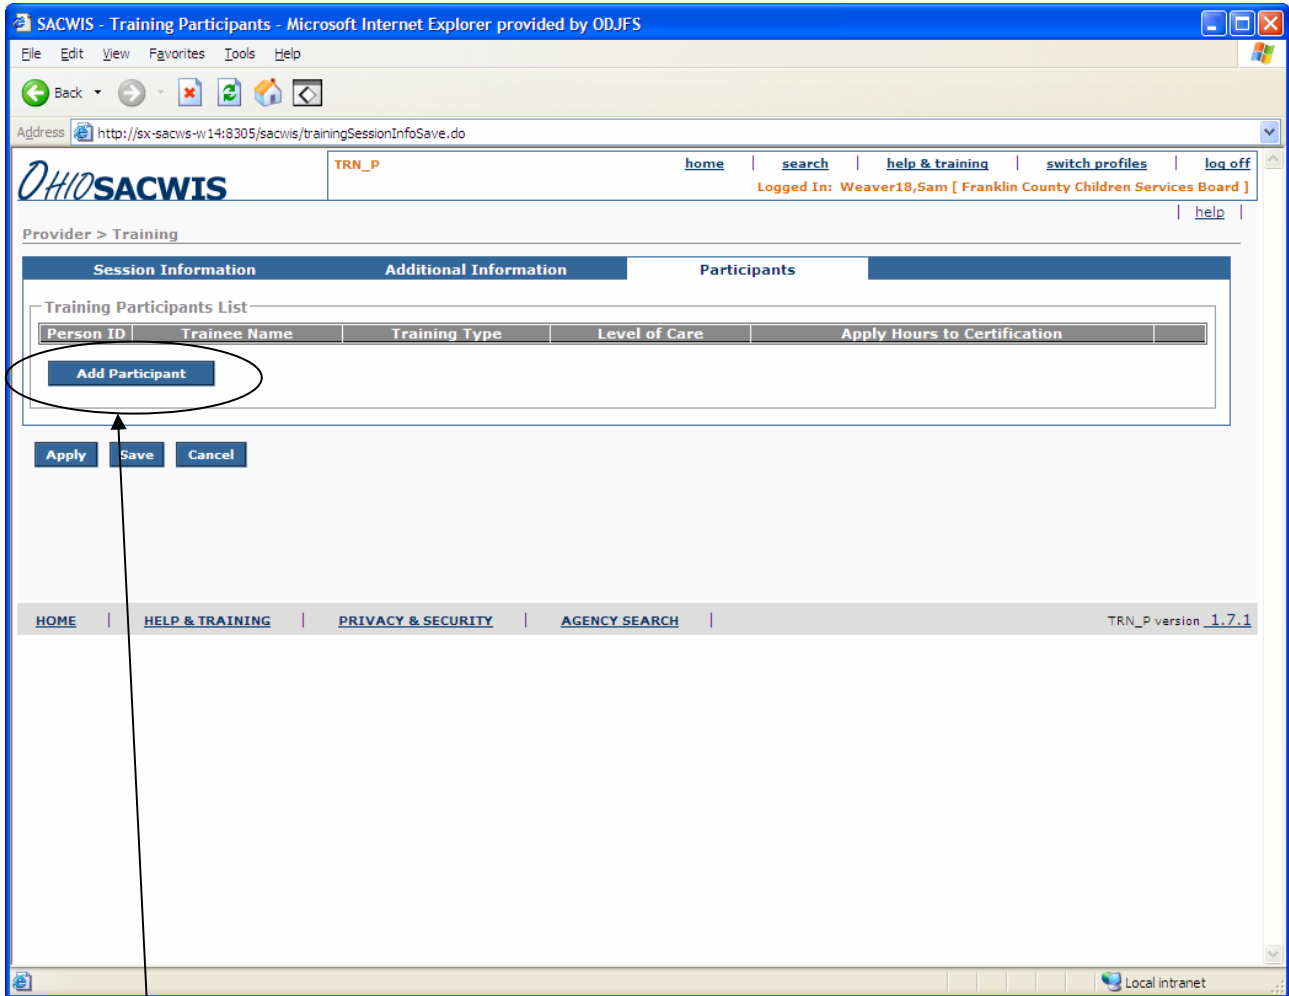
SACWIS - Training Participants - Microsoft Internet Explorer provided by ODJFS

File Edit View Favorites Tools Help

Back

Address http://sx-sacws-w14:8305/sacwis/trainingSessionInfoSave.do

OHIO SACWIS

TRN_P

home | search | help & training | switch profiles | log off

Logged In: Weaver18,Sam [ Franklin County Children Services Board ]

| help |

Provider > Training

Session Information | Additional Information | Participants

Training Participants List

| Person ID | Trainee Name | Training Type | Level of Care | Apply Hours to Certification |
|---|---|---|---|---|

Add Participant

Apply Save Cancel

HOME | HELP & TRAINING | PRIVACY & SECURITY | AGENCY SEARCH |

TRN_P version 1.7.1

Local intranet